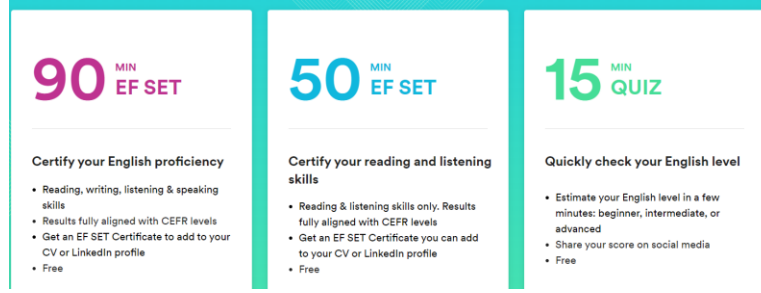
90 MIN EF SET

Certify your English proficiency

- Reading, writing, listening & speaking skills
- Results fully aligned with CEFR levels
- Get an EF SET Certificate to add to your CV or LinkedIn profile
- Free

50 MIN EF SET

Certify your reading and listening skills

- Reading & listening skills only. Results fully aligned with CEFR levels
- Get an EF SET Certificate you can add to your CV or LinkedIn profile
- Free

15 MIN QUIZ

Quickly check your English level

- Estimate your English level in a few minutes: beginner, intermediate, or advanced
- Share your score on social media
- Free